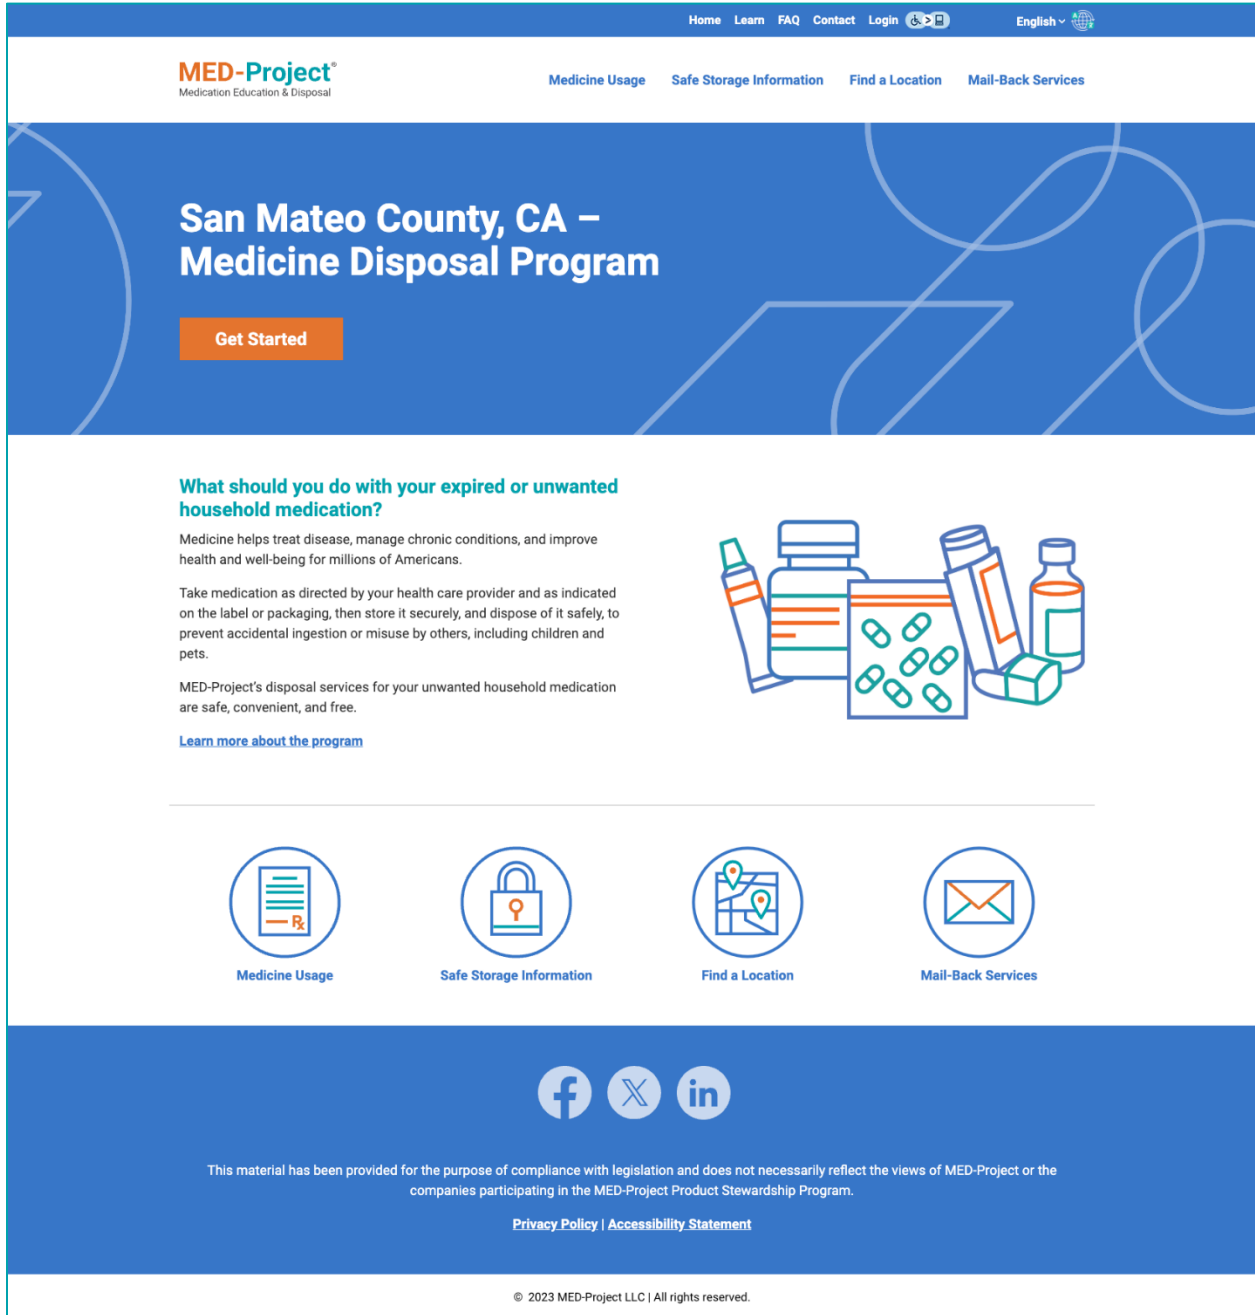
Home Learn FAQ Contact Login

English

MED-Project®
Medication Education & Disposal

Medicine Usage Safe Storage Information Find a Location Mail-Back Services

San Mateo County, CA – Medicine Disposal Program

Get Started

What should you do with your expired or unwanted household medication?

Medicine helps treat disease, manage chronic conditions, and improve health and well-being for millions of Americans.

Take medication as directed by your health care provider and as indicated on the label or packaging, then store it securely, and dispose of it safely, to prevent accidental ingestion or misuse by others, including children and pets.

MED-Project's disposal services for your unwanted household medication are safe, convenient, and free.

Learn more about the program

Rx

Medicine Usage

Safe Storage Information

Find a Location

Mail-Back Services

This material has been provided for the purpose of compliance with legislation and does not necessarily reflect the views of MED-Project or the companies participating in the MED-Project Product Stewardship Program.

Privacy Policy | Accessibility Statement

© 2023 MED-Project LLC | All rights reserved.